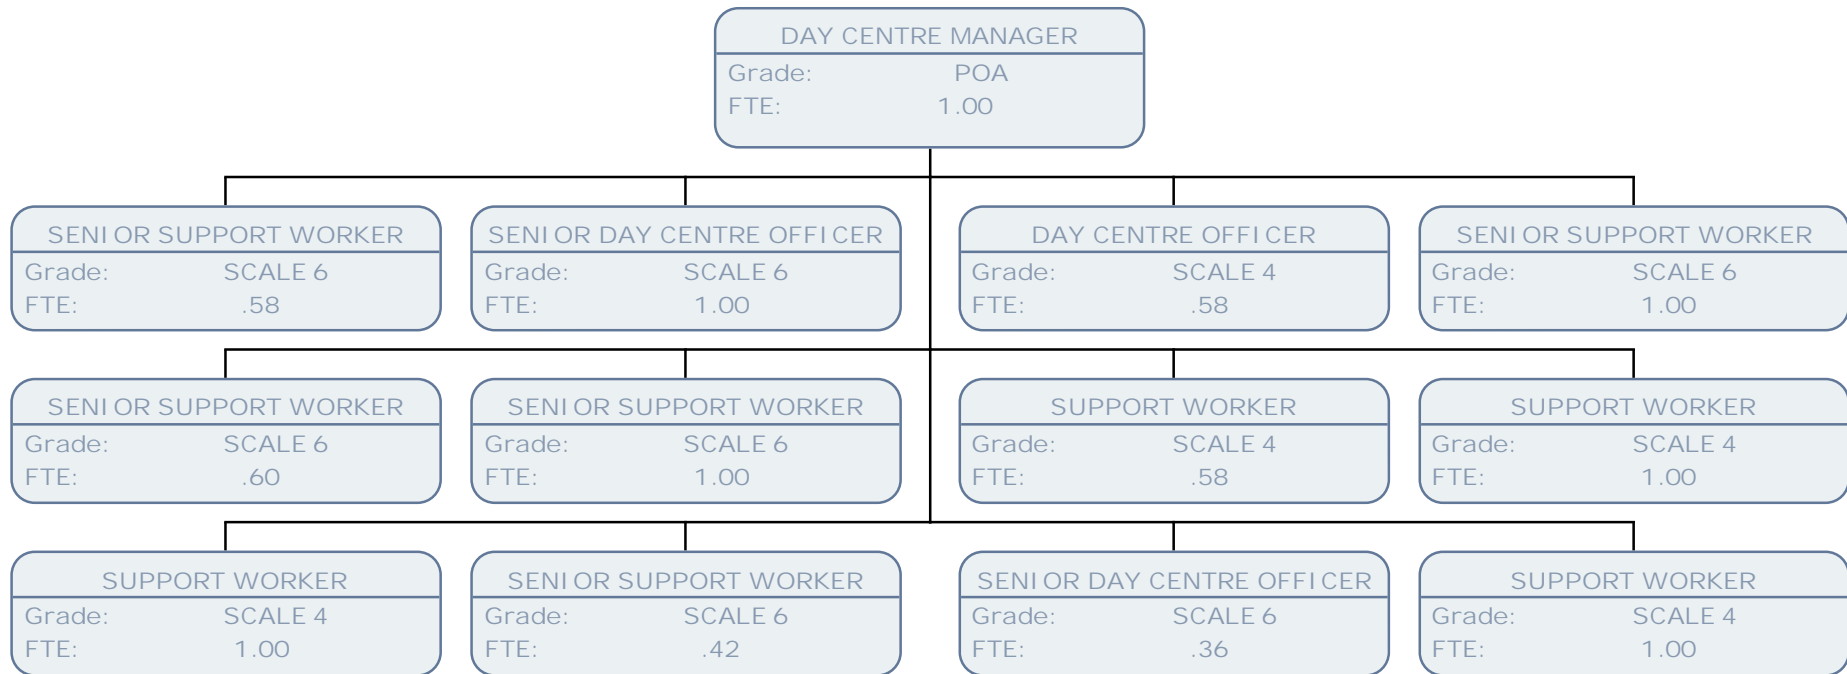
DAY CENTRE MANAGER
Grade: POA
FTE: 1.00

SENIOR SUPPORT WORKER
Grade: SCALE 6
FTE: .58

SENIOR DAY CENTRE OFFICER
Grade: SCALE 6
FTE: 1.00

DAY CENTRE OFFICER
Grade: SCALE 4
FTE: .58

SENIOR SUPPORT WORKER
Grade: SCALE 6
FTE: 1.00

SENIOR SUPPORT WORKER
Grade: SCALE 6
FTE: .60

SENIOR SUPPORT WORKER
Grade: SCALE 6
FTE: 1.00

SUPPORT WORKER
Grade: SCALE 4
FTE: .58

SUPPORT WORKER
Grade: SCALE 4
FTE: 1.00

SUPPORT WORKER
Grade: SCALE 4
FTE: 1.00

SENIOR SUPPORT WORKER
Grade: SCALE 6
FTE: .42

SENIOR DAY CENTRE OFFICER
Grade: SCALE 6
FTE: .36

SUPPORT WORKER
Grade: SCALE 4
FTE: 1.00